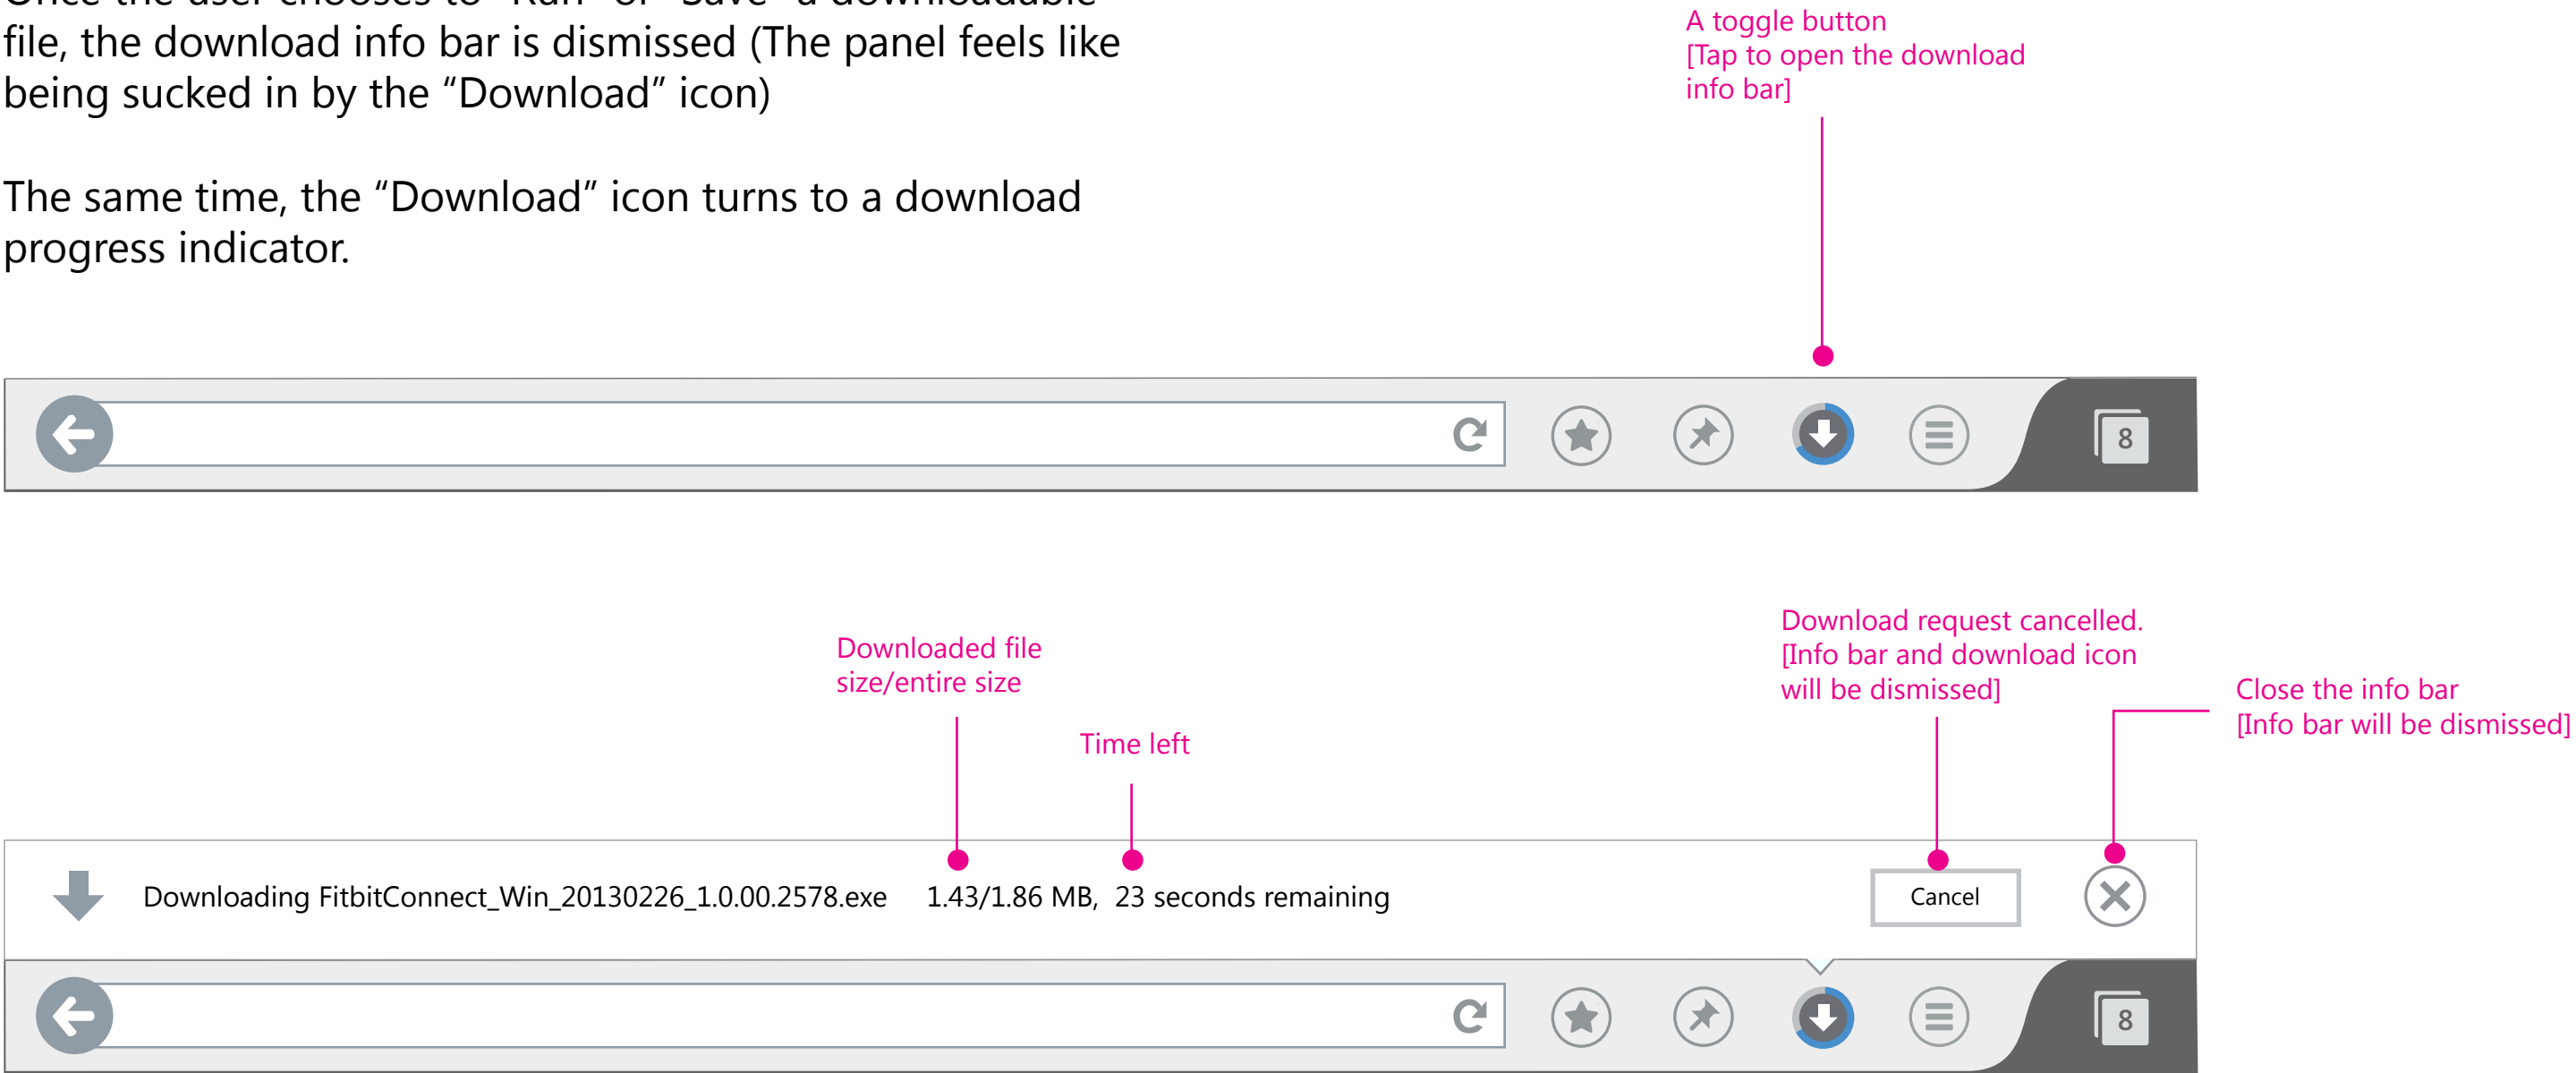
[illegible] file, the download info bar is dismissed (The panel feels like being sucked in by the "Download" icon)

The same time, the "Download" icon turns to a download progress indicator.

A toggle button
[Tap to open the download info bar]

8

Downloaded file size/entire size

Time left

Download request cancelled.
[Info bar and download icon will be dismissed]

Close the info bar
[Info bar will be dismissed]

Downloading FitbitConnect_Win_20130226_1.0.00.2578.exe 1.43/1.86 MB, 23 seconds remaining

Cancel

8